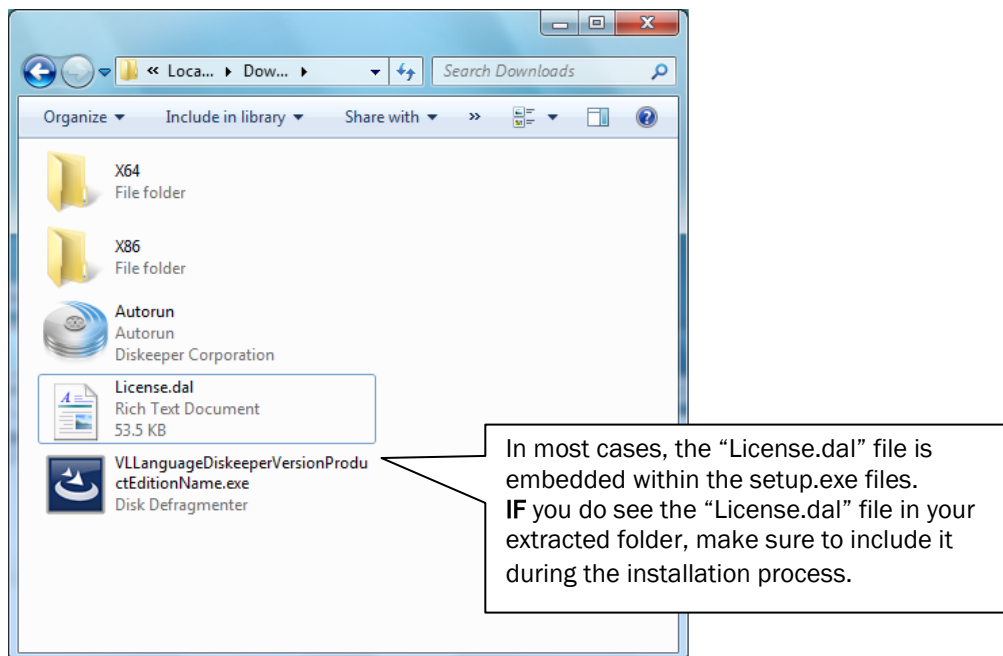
« Loca... ▸ Dow... ▸

Search Downloads

Organize ▾ Include in library ▾ Share with ▾ »

X64
File folder

X86
File folder

Autorun
Autorun
Diskeeper Corporation

License.dal
Rich Text Document
53.5 KB

VLLanguageDiskeeperVersionProductEditionName.exe
Disk Defragmenter

In most cases, the “License.dal” file is embedded within the setup.exe files.
IF you do see the “License.dal” file in your extracted folder, make sure to include it during the installation process.